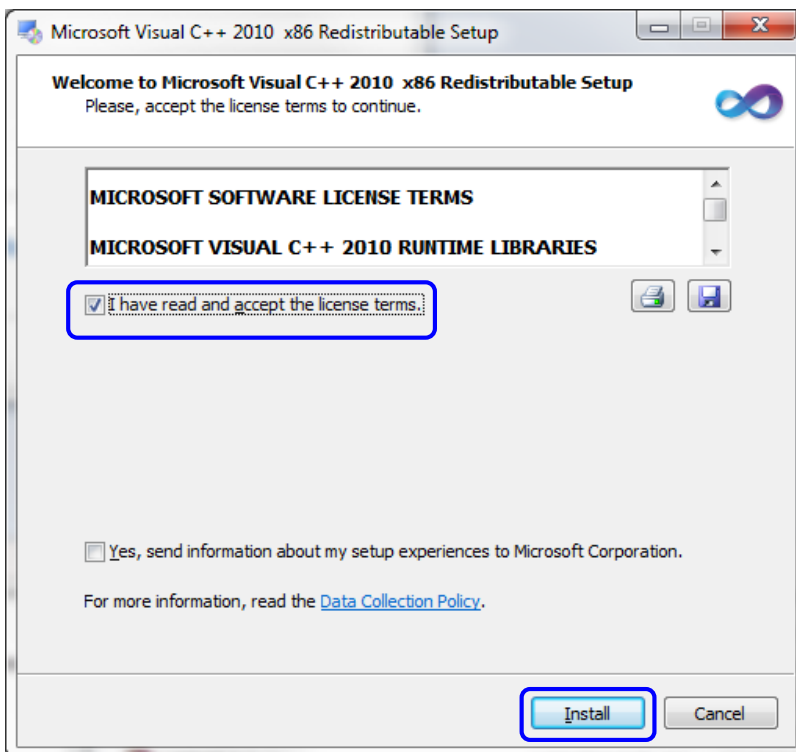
Microsoft Visual C++ 2010 x86 Redistributable Setup

Welcome to Microsoft Visual C++ 2010 x86 Redistributable Setup
Please, accept the license terms to continue.

MICROSOFT SOFTWARE LICENSE TERMS

MICROSOFT VISUAL C++ 2010 RUNTIME LIBRARIES

I have read and accept the license terms.

Yes, send information about my setup experiences to Microsoft Corporation.

For more information, read the Data Collection Policy.

Install

Cancel